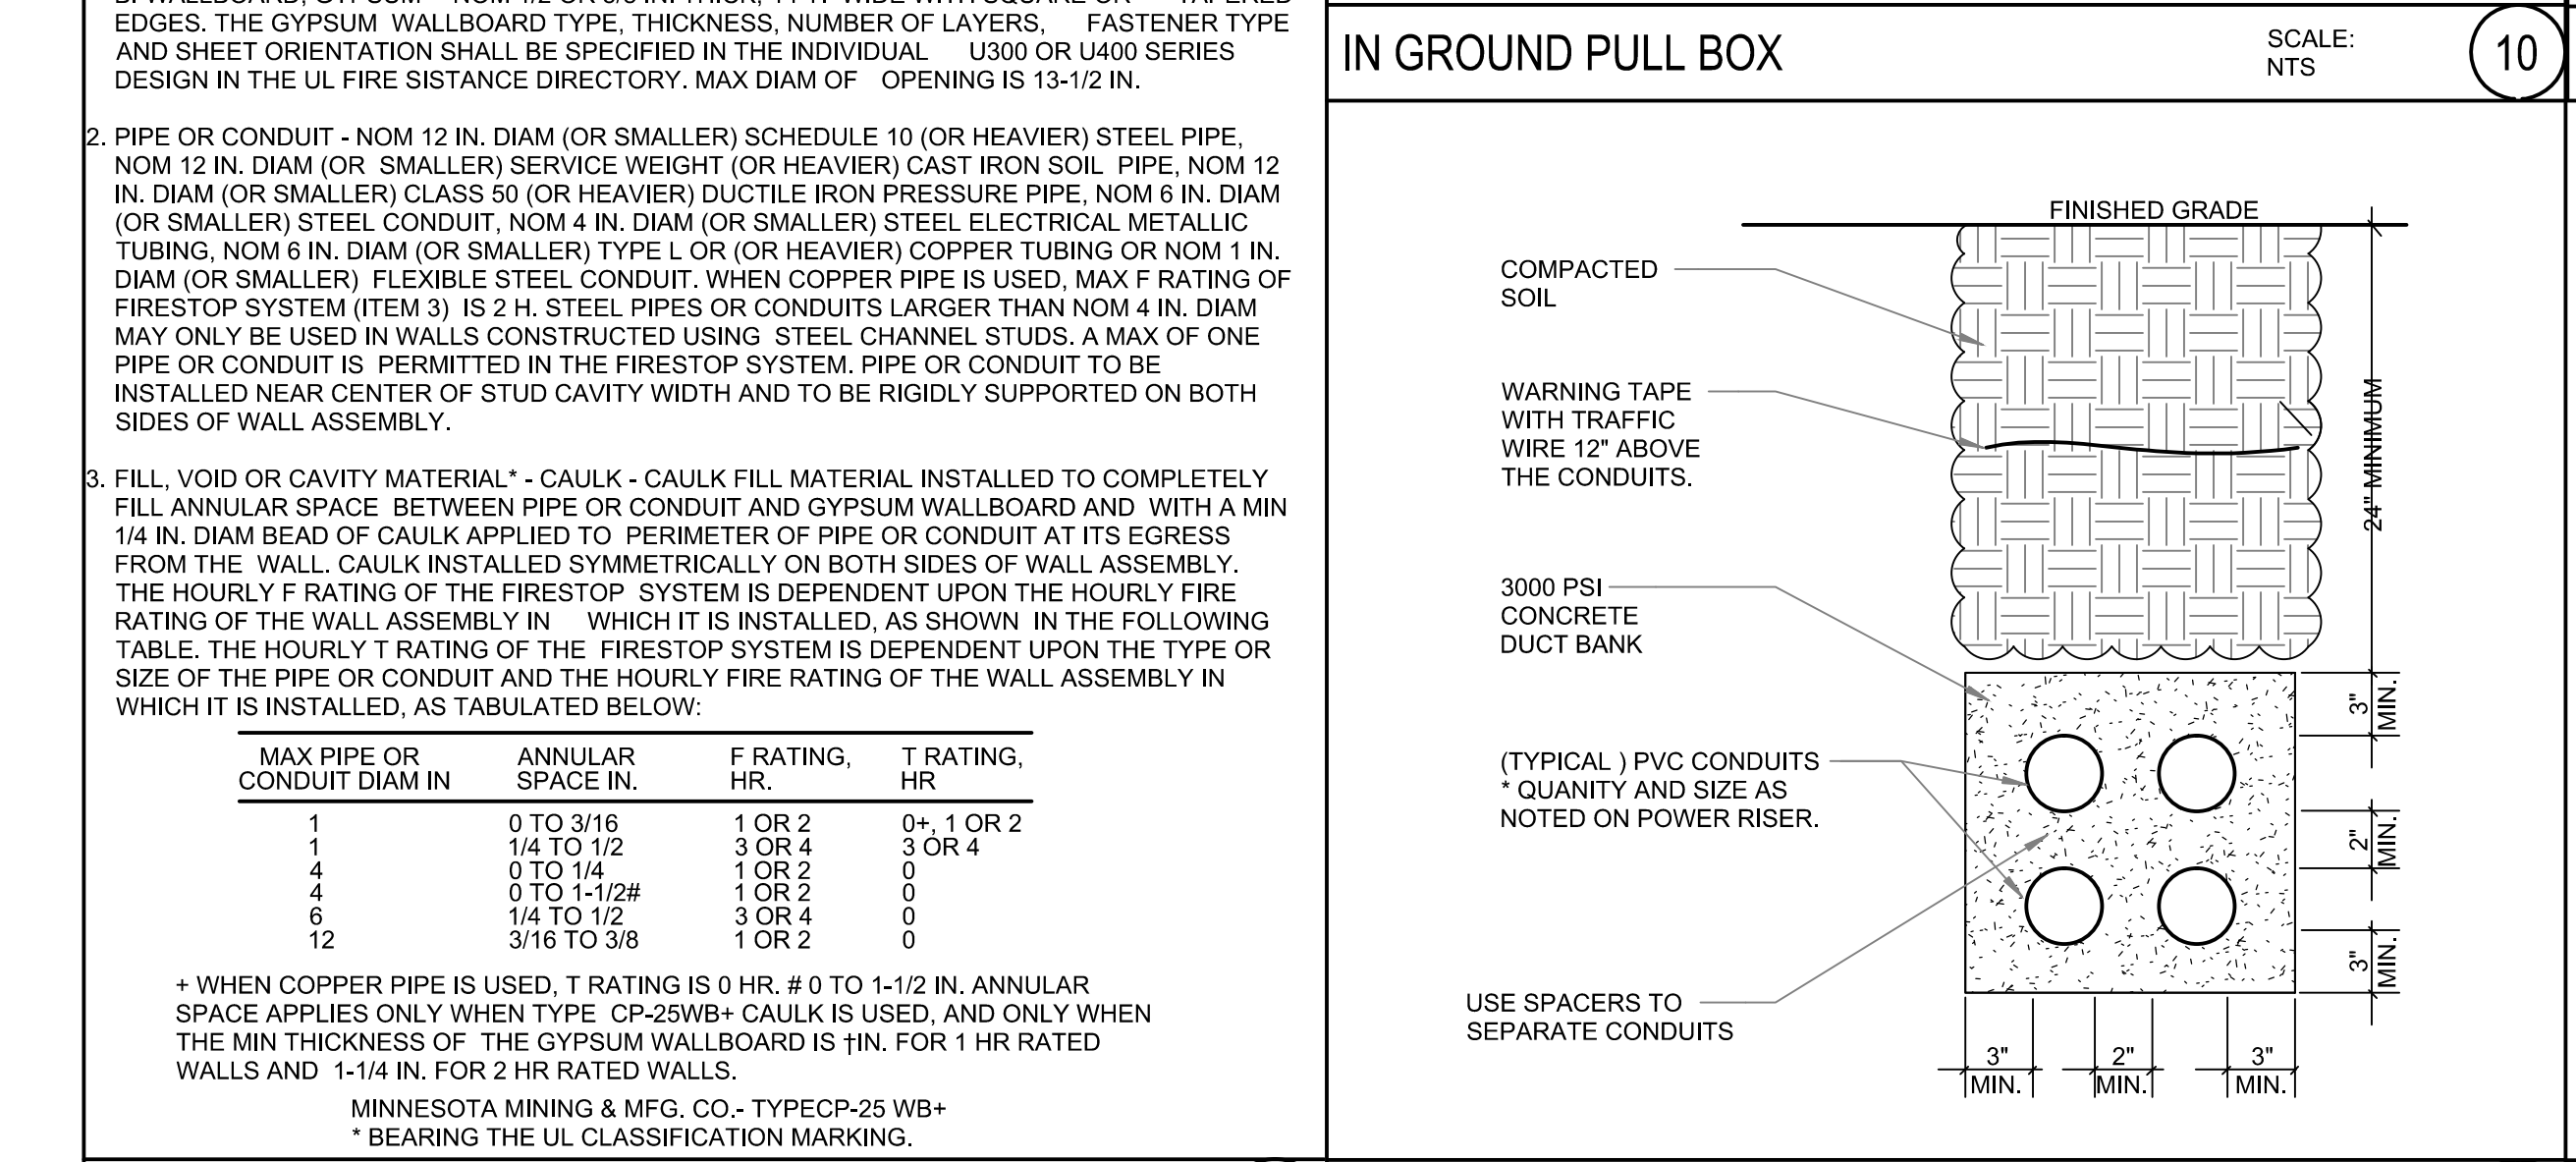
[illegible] EDGES. THE GYPSUM WALLBOARD TYPE, THICKNESS, NUMBER OF LAYERS, FASTENER TYPE AND SHEET ORIENTATION SHALL BE SPECIFIED IN THE INDIVIDUAL U300 OR U400 SERIES DESIGN IN THE UL FIRE SISTANCE DIRECTORY. MAX DIAM OF OPENING IS 13-1/2 IN.

2. PIPE OR CONDUIT - NOM 12 IN. DIAM (OR SMALLER) SCHEDULE 10 (OR HEAVIER) STEEL PIPE, NOM 12 IN. DIAM (OR SMALLER) SERVICE WEIGHT (OR HEAVIER) CAST IRON SOIL PIPE, NOM 12 IN. DIAM (OR SMALLER) CLASS 50 (OR HEAVIER) DUCTILE IRON PRESSURE PIPE, NOM 6 IN. DIAM (OR SMALLER) STEEL CONDUIT, NOM 4 IN. DIAM (OR SMALLER) STEEL ELECTRICAL METALLIC TUBING, NOM 6 IN. DIAM (OR SMALLER) TYPE L OR (OR HEAVIER) COPPER TUBING OR NOM 1 IN. DIAM (OR SMALLER) FLEXIBLE STEEL CONDUIT. WHEN COPPER PIPE IS USED, MAX F RATING OF FIRESTOP SYSTEM (ITEM 3) IS 2 H. STEEL PIPES OR CONDUITS LARGER THAN NOM 4 IN. DIAM MAY ONLY BE USED IN WALLS CONSTRUCTED USING STEEL CHANNEL STUDS. A MAX OF ONE PIPE OR CONDUIT IS PERMITTED IN THE FIRESTOP SYSTEM. PIPE OR CONDUIT TO BE INSTALLED NEAR CENTER OF STUD CAVITY WIDTH AND TO BE RIGIDLY SUPPORTED ON BOTH SIDES OF WALL ASSEMBLY.

3. FILL, VOID OR CAVITY MATERIAL* - CAULK - CAULK FILL MATERIAL INSTALLED TO COMPLETELY FILL ANNULAR SPACE BETWEEN PIPE OR CONDUIT AND GYPSUM WALLBOARD AND WITH A MIN 1/4 IN. DIAM BEAD OF CAULK APPLIED TO PERIMETER OF PIPE OR CONDUIT AT ITS EGRESS FROM THE WALL. CAULK INSTALLED SYMMETRICALLY ON BOTH SIDES OF WALL ASSEMBLY. THE HOURLY F RATING OF THE FIRESTOP SYSTEM IS DEPENDENT UPON THE HOURLY FIRE RATING OF THE WALL ASSEMBLY IN WHICH IT IS INSTALLED, AS SHOWN IN THE FOLLOWING TABLE. THE HOURLY T RATING OF THE FIRESTOP SYSTEM IS DEPENDENT UPON THE TYPE OR SIZE OF THE PIPE OR CONDUIT AND THE HOURLY FIRE RATING OF THE WALL ASSEMBLY IN WHICH IT IS INSTALLED, AS TABULATED BELOW:

| MAX PIPE OR CONDUIT DIAM IN | ANNULAR SPACE IN. | F RATING, HR. | T RATING, HR |
|---|---|---|---|
| 1 | 0 TO 3/16 | 1 OR 2 | 0+, 1 OR 2 |
| 1 | 1/4 TO 1/2 | 3 OR 4 | 3 OR 4 |
| 4 | 0 TO 1/4 | 1 OR 2 | 0 |
| 4 | 0 TO 1-1/2# | 1 OR 2 | 0 |
| 6 | 1/4 TO 1/2 | 3 OR 4 | 0 |
| 12 | 3/16 TO 3/8 | 1 OR 2 | 0 |

+ WHEN COPPER PIPE IS USED, T RATING IS 0 HR. # 0 TO 1-1/2 IN. ANNULAR SPACE APPLIES ONLY WHEN TYPE CP-25WB+ CAULK IS USED, AND ONLY WHEN THE MIN THICKNESS OF THE GYPSUM WALLBOARD IS †IN. FOR 1 HR RATED WALLS AND 1-1/4 IN. FOR 2 HR RATED WALLS.

MINNESOTA MINING & MFG. CO.- TYPECP-25 WB+
* BEARING THE UL CLASSIFICATION MARKING.

IN GROUND PULL BOX
SCALE: NTS
10

FINISHED GRADE
COMPACTED SOIL
WARNING TAPE WITH TRAFFIC WIRE 12" ABOVE THE CONDUITS.
24" MINIMUM
3000 PSI CONCRETE DUCT BANK
(TYPICAL ) PVC CONDUITS * QUANITY AND SIZE AS NOTED ON POWER RISER.
USE SPACERS TO SEPARATE CONDUITS
3" MIN.
2" MIN.
3" MIN.
3" MIN.
2" MIN.
3" MIN.